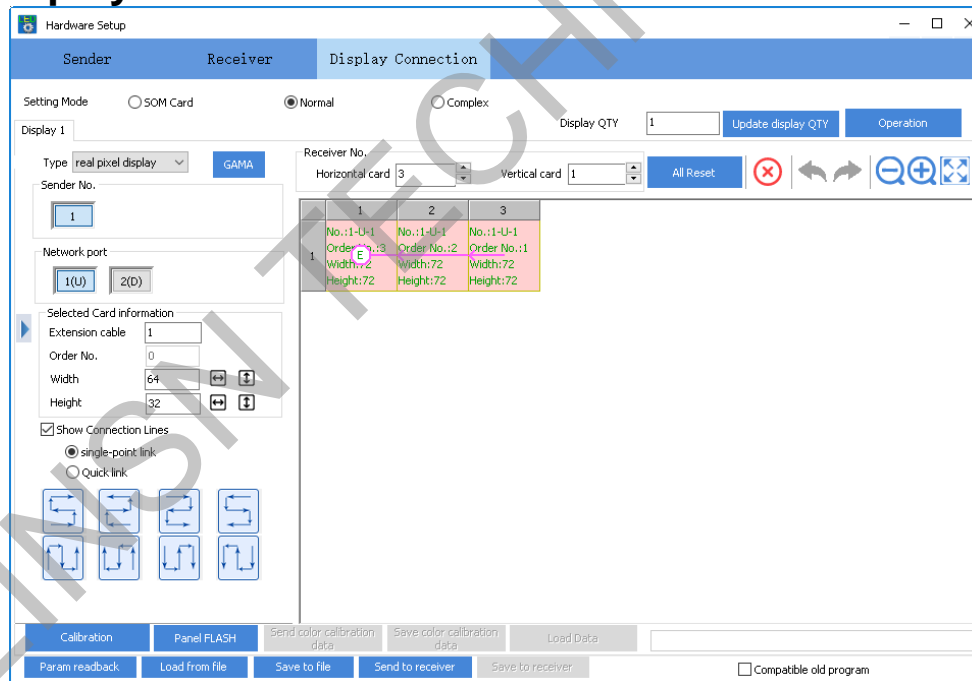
Hardware Setup

Sender Receiver Display Connection

Setting Mode SOM Card Normal Complex

Display 1

Display QTY 1 Update display QTY Operation

Type real pixel display GAMA

Sender No.

1

Network port

1(U) 2(D)

Selected Card information

Extension cable 1

Order No. 0

Width 64

Height 32

Show Connection Lines

single-point link

Quick link

Receiver No.

Horizontal card 3 Vertical card 1

All Reset

| | 1 | 2 | 3 |
|---|---|---|---|
| 1 | No.:1-U-1 Order No.:3 Width:72 Height:72 | No.:1-U-1 Order No.:2 Width:72 Height:72 | No.:1-U-1 Order No.:1 Width:72 Height:72 |

E

Calibration Panel FLASH Send color calibration data Save color calibration data Load Data

Param readback Load from file Save to file Send to receiver Save to receiver Compatible old program